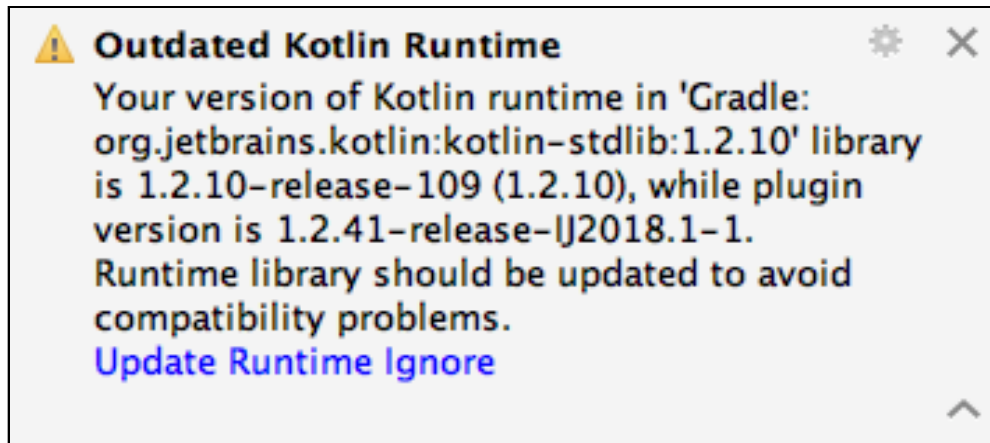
Outdated Kotlin Runtime

Your version of Kotlin runtime in 'Gradle: org.jetbrains.kotlin:kotlin-stdlib:1.2.10' library is 1.2.10-release-109 (1.2.10), while plugin version is 1.2.41-release-IJ2018.1-1. Runtime library should be updated to avoid compatibility problems.

Update Runtime Ignore